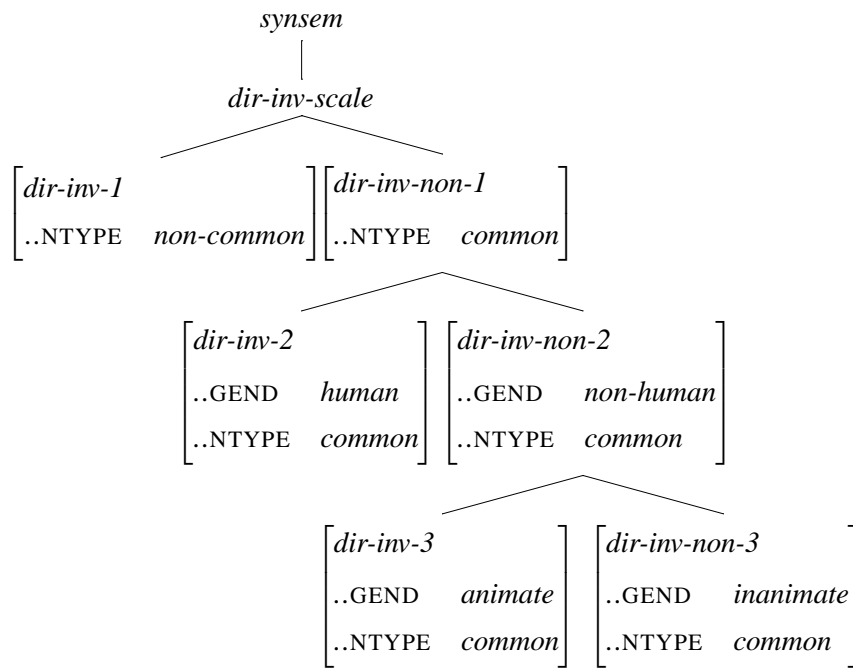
synsem

dir-inv-scale

dir-inv-1
..NTYPE non-common

dir-inv-non-1
..NTYPE common

dir-inv-2
..GEND human
..NTYPE common

dir-inv-non-2
..GEND non-human
..NTYPE common

dir-inv-3
..GEND animate
..NTYPE common

dir-inv-non-3
..GEND inanimate
..NTYPE common